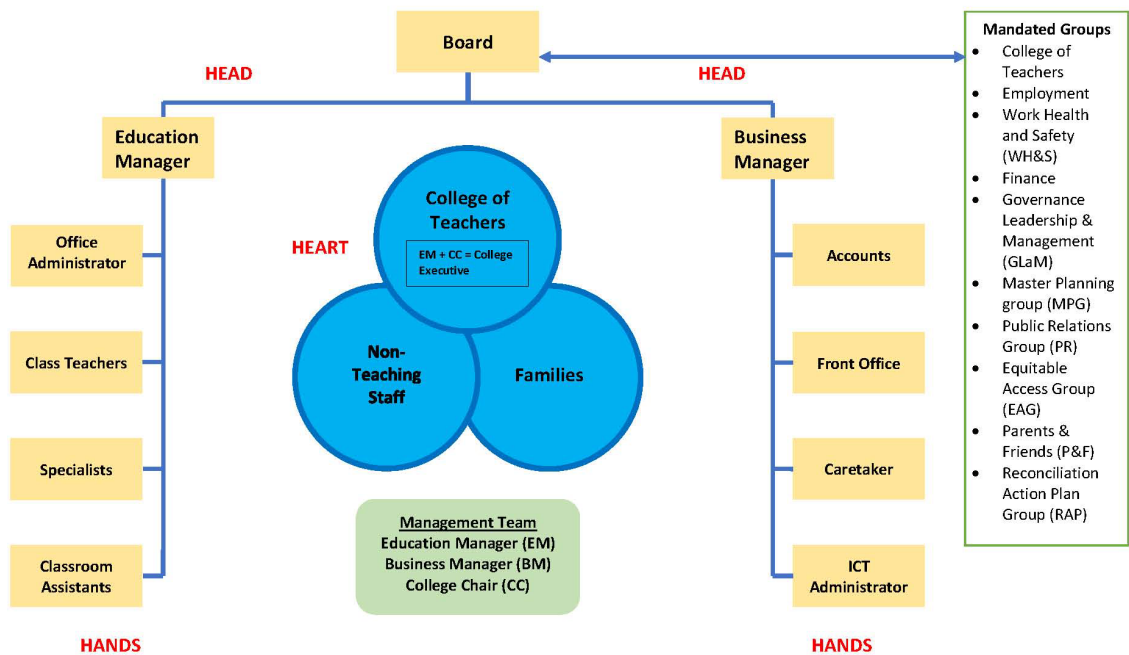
Board

HEAD

HEAD

Mandated Groups
- College of Teachers
- Employment
- Work Health and Safety (WH&S)
- Finance
- Governance Leadership & Management (GLaM)
- Master Planning group (MPG)
- Public Relations Group (PR)
- Equitable Access Group (EAG)
- Parents & Friends (P&F)
- Reconciliation Action Plan Group (RAP)

Education Manager

Business Manager

College of Teachers

EM + CC = College Executive

HEART

Non-Teaching Staff

Families

Office Administrator

Class Teachers

Specialists

Classroom Assistants

Accounts

Front Office

Caretaker

ICT Administrator

Management Team
Education Manager (EM)
Business Manager (BM)
College Chair (CC)

HANDS

HANDS